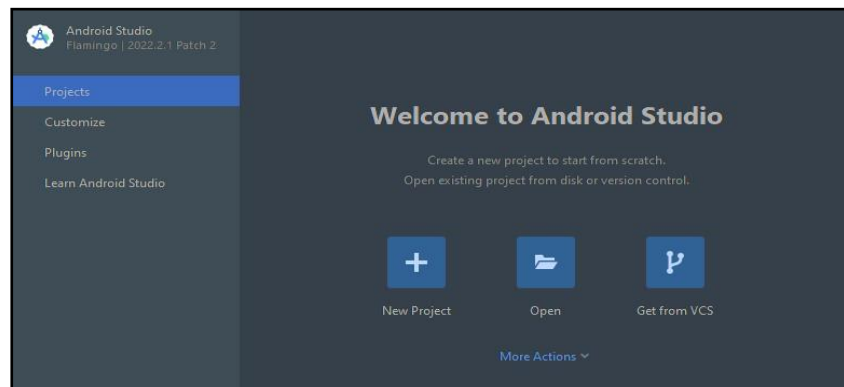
Android Studio
Flamingo | 2022.2.1 Patch 2

Projects
Customize
Plugins
Learn Android Studio

Welcome to Android Studio

Create a new project to start from scratch.
Open existing project from disk or version control.

New Project
Open
Get from VCS

More Actions